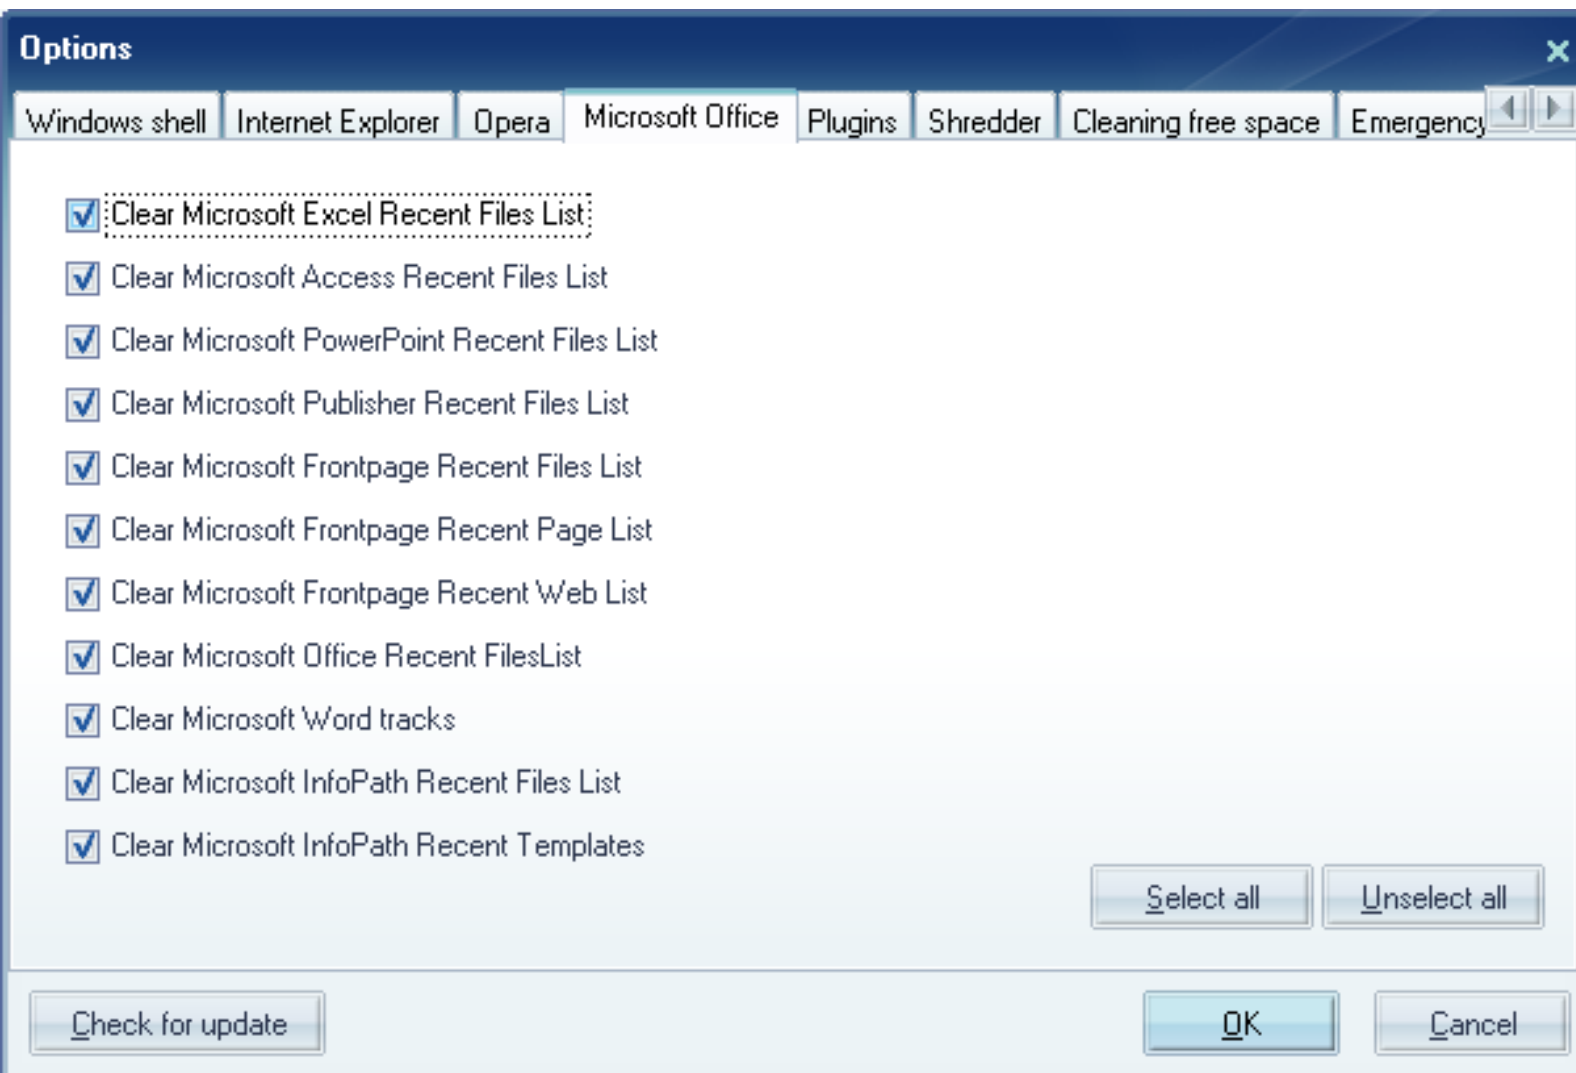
Options

Windows shell | Internet Explorer | Opera | Microsoft Office | Plugins | Shredder | Cleaning free space | Emergency

Clear Microsoft Excel Recent Files List
Clear Microsoft Access Recent Files List
Clear Microsoft PowerPoint Recent Files List
Clear Microsoft Publisher Recent Files List
Clear Microsoft Frontpage Recent Files List
Clear Microsoft Frontpage Recent Page List
Clear Microsoft Frontpage Recent Web List
Clear Microsoft Office Recent FilesList
Clear Microsoft Word tracks
Clear Microsoft InfoPath Recent Files List
Clear Microsoft InfoPath Recent Templates

Select all
Unselect all

Check for update
OK
Cancel